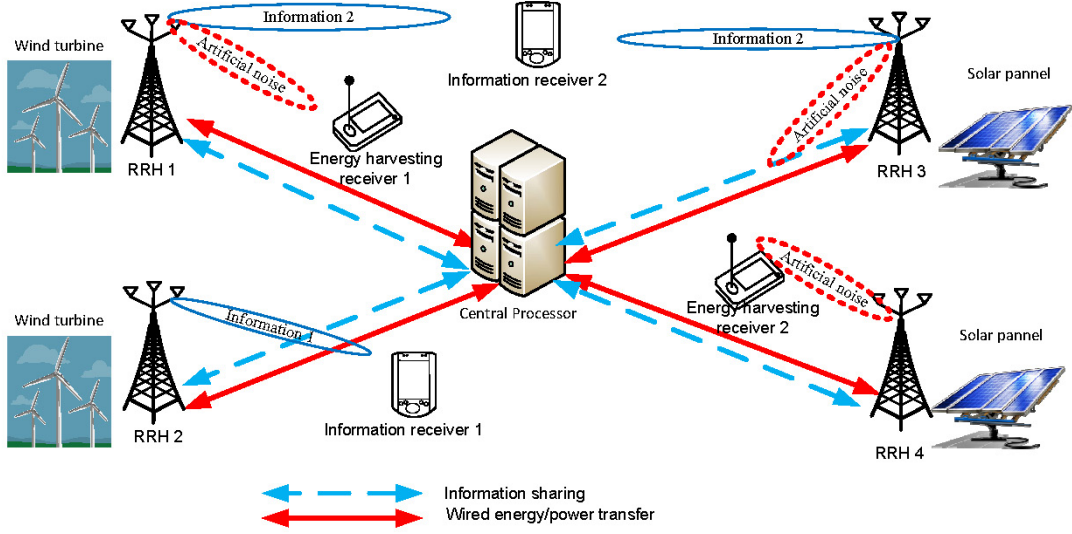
Wind turbine

Information 2

Artificial noise

Information receiver 2

Information 2

Solar pannel

Artificial noise

RRH 1

Energy harvesting receiver 1

RRH 3

Artificial noise

Energy harvesting receiver 2

Wind turbine

Information 1

Central Processor

Solar pannel

RRH 2

Information receiver 1

RRH 4

Information sharing

Wired energy/power transfer